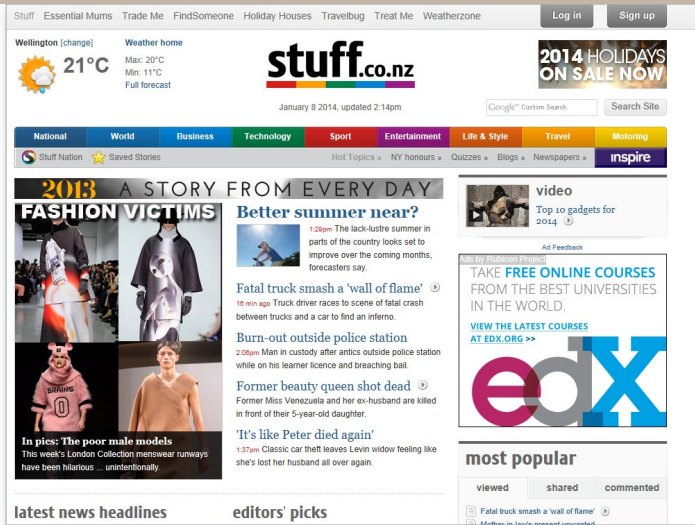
Stuff Essential Mums Trade Me FindSomeone Holiday Houses Travelbug Treat Me Weatherzone

Log in Sign up

Wellington [change]

21°C

Weather home
Max: 20°C
Min: 11°C
Full forecast

stuff.co.nz

January 8 2014, updated 2:14pm

2014 HOLIDAYS ON SALE NOW

Google Custom Search

Search Site

National World Business Technology Sport Entertainment Life & Style Travel Motoring

Stuff Nation Saved Stories

Hot Topics » NY honours » Quizzes » Blogs » Newspapers » inspire

2013 A STORY FROM EVERY DAY

FASHION VICTIMS

BRAINS
0

In pics: The poor male models
This week's London Collection menswear runways have been hilarious ... unintentionally.

Better summer near?
1:29pm The lack-lustre summer in parts of the country looks set to improve over the coming months, forecasters say.

Fatal truck smash a 'wall of flame'
16 min ago Truck driver races to scene of fatal crash between trucks and a car to find an inferno.

Burn-out outside police station
2:06pm Man in custody after antics outside police station while on his learner licence and breaching bail.

Former beauty queen shot dead
Former Miss Venezuela and her ex-husband are killed in front of their 5-year-old daughter.

'It's like Peter died again'
1:37pm Classic car theft leaves Levin widow feeling like she's lost her husband all over again.

video
Top 10 gadgets for 2014

Ad Feedback

Ads by Rubicon Project

TAKE FREE ONLINE COURSES FROM THE BEST UNIVERSITIES IN THE WORLD.

VIEW THE LATEST COURSES AT EDX.ORG >>

edX

most popular

viewed shared commented

Fatal truck smash a 'wall of flame'

latest news headlines

editors' picks